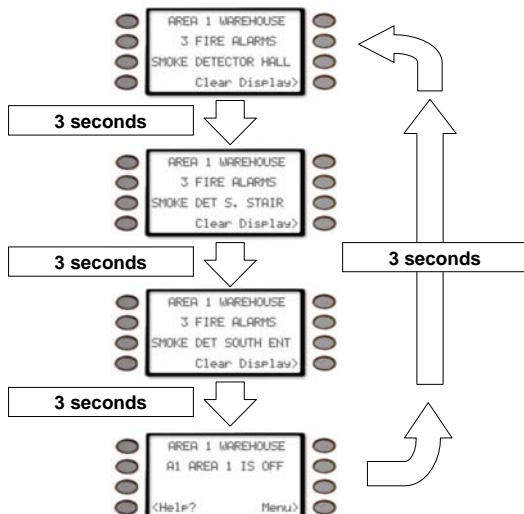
AREA 1 WAREHOUSE
3 FIRE ALARMS
SMOKE DETECTOR HALL
Clear Display>

3 seconds

AREA 1 WAREHOUSE
3 FIRE ALARMS
SMOKE DET S. STAIR
Clear Display>

3 seconds

3 seconds

AREA 1 WAREHOUSE
3 FIRE ALARMS
SMOKE DET SOUTH ENT
Clear Display>

3 seconds

AREA 1 WAREHOUSE
A1 AREA 1 IS OFF
<Help? Menu>